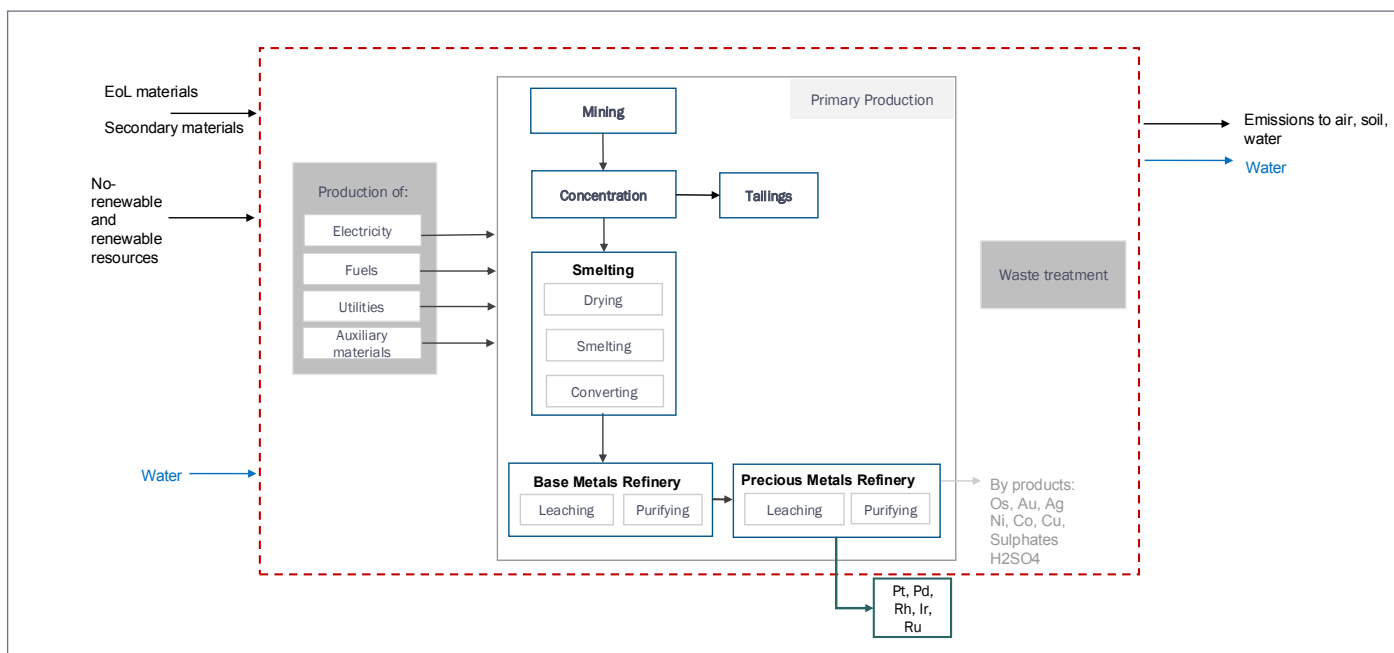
EoL materials

Secondary materials

No-renewable and renewable resources

Water

Production of:

Electricity

Fuels

Utilities

Auxiliary materials

Primary Production

Mining

Concentration

Tailings

Smelting

Drying

Smelting

Converting

Base Metals Refinery

Leaching

Purifying

Precious Metals Refinery

Leaching

Purifying

By products: Os, Au, Ag Ni, Co, Cu, Sulphates H2SO4

Pt, Pd, Rh, Ir, Ru

Waste treatment

Emissions to air, soil, water

Water